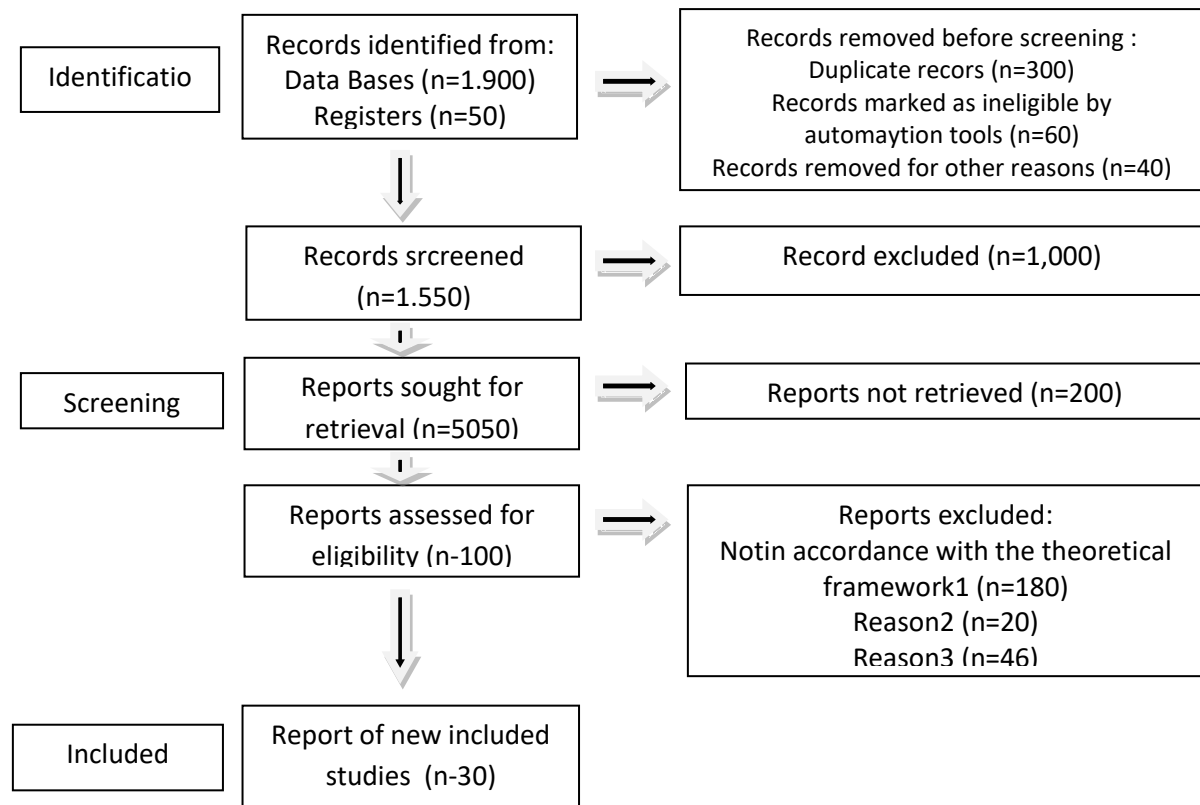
Identificatio

Records identified from:
Data Bases (n=1.900)
Registers (n=50)

Records removed before screening :
Duplicate recors (n=300)
Records marked as ineligible by automaytion tools (n=60)
Records removed for other reasons (n=40)

Records srcreened (n=1.550)

Record excluded (n=1,000)

Screening

Reports sought for retrieval (n=5050)

Reports not retrieved (n=200)

Reports assessed for eligibility (n-100)

Reports excluded:
Notin accordance with the theoretical framework1 (n=180)
Reason2 (n=20)
Reason3 (n=46)

Included

Report of new included studies (n-30)